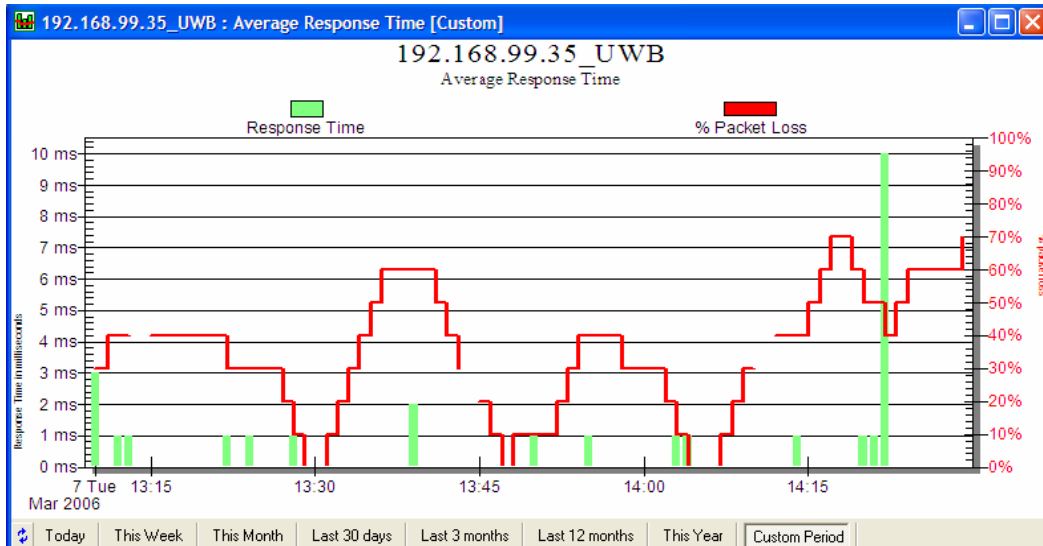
192.168.99.35_UWB : Average Response Time [Custom]

192.168.99.35_UWB
Average Response Time

Response Time
% Packet Loss

Response Time in milliseconds

10 ms
9 ms
8 ms
7 ms
6 ms
5 ms
4 ms
3 ms
2 ms
1 ms
0 ms

100%
90%
80%
70%
60%
50%
40%
30%
20%
10%
0%

% packet loss

7 Tue
Mar 2006
13:15
13:30
13:45
14:00
14:15

Today | This Week | This Month | Last 30 days | Last 3 months | Last 12 months | This Year | Custom Period